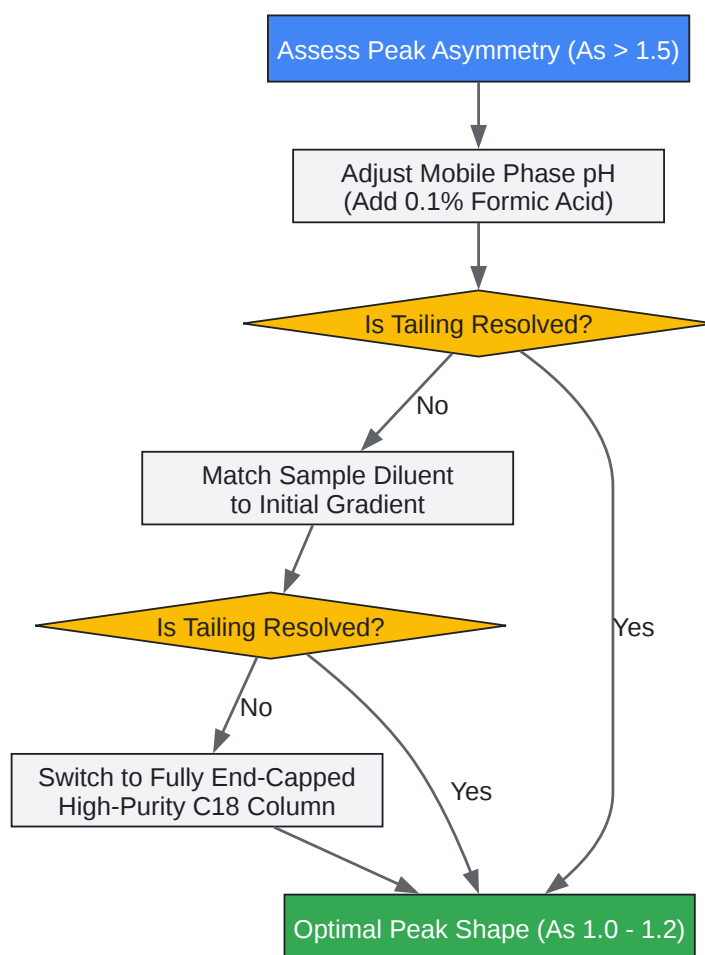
Assess Peak Asymmetry (As > 1.5)

Adjust Mobile Phase pH
(Add 0.1% Formic Acid)

Is Tailing Resolved?

No

Match Sample Diluent
to Initial Gradient

Is Tailing Resolved?

No

Switch to Fully End-Capped
High-Purity C18 Column

Yes

Yes

Optimal Peak Shape (As 1.0 - 1.2)